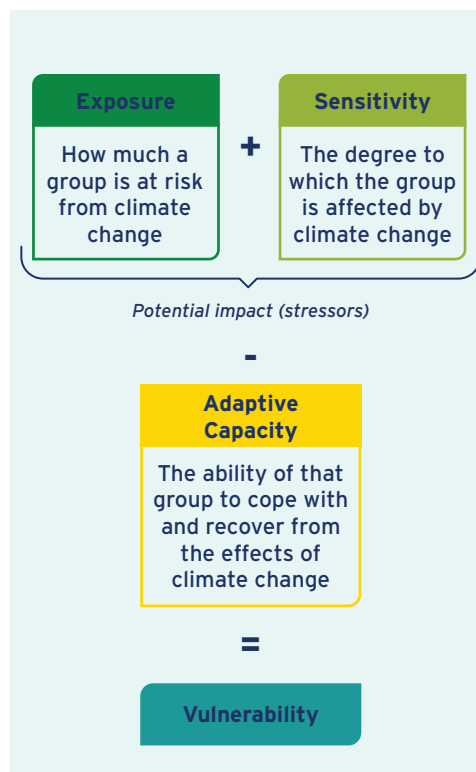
Exposure

How much a group is at risk from climate change

+

Sensitivity

The degree to which the group is affected by climate change

Potential impact (stressors)

-

Adaptive Capacity

The ability of that group to cope with and recover from the effects of climate change

=

Vulnerability